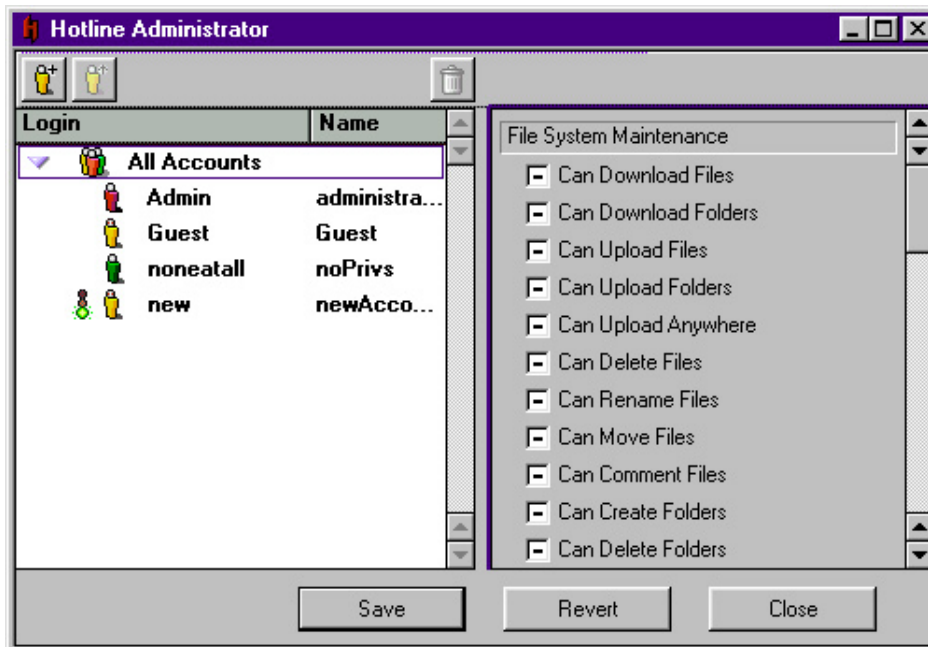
Hotline Administrator

| Login | Name |
|---|---|
| All Accounts | |
| Admin | administra... |
| Guest | Guest |
| noneatall | noPrivs |
| new | newAcco... |

File System Maintenance
Can Download Files
Can Download Folders
Can Upload Files
Can Upload Folders
Can Upload Anywhere
Can Delete Files
Can Rename Files
Can Move Files
Can Comment Files
Can Create Folders
Can Delete Folders

Save
Revert
Close